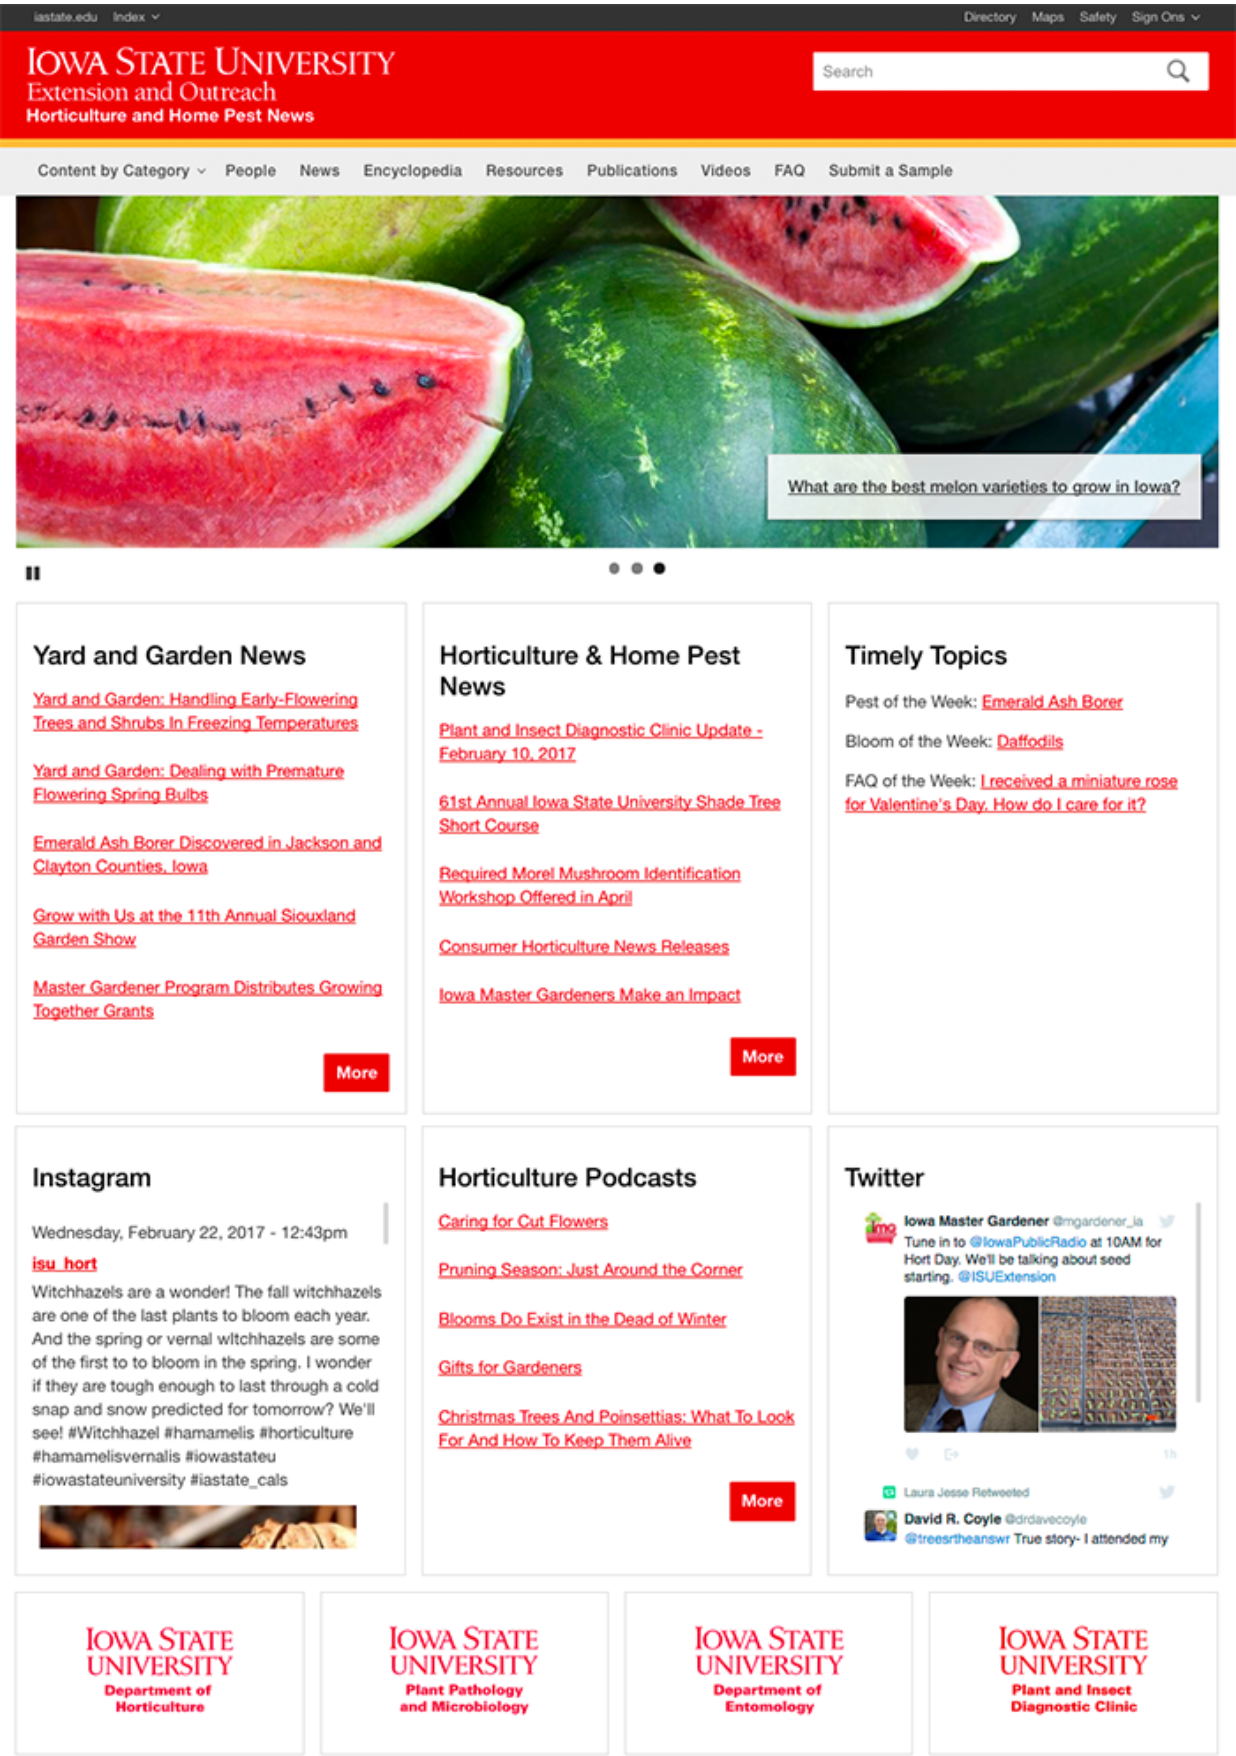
iastate.edu Index

Directory Maps Safety Sign Ons

IOWA STATE UNIVERSITY
Extension and Outreach
Horticulture and Home Pest News

Search

Content by Category People News Encyclopedia Resources Publications Videos FAQ Submit a Sample

What are the best melon varieties to grow in Iowa?

Yard and Garden News

Yard and Garden: Handling Early-Flowering Trees and Shrubs In Freezing Temperatures

Yard and Garden: Dealing with Premature Flowering Spring Bulbs

Emerald Ash Borer Discovered in Jackson and Clayton Counties, Iowa

Grow with Us at the 11th Annual Siouxland Garden Show

Master Gardener Program Distributes Growing Together Grants

More

Horticulture & Home Pest News

Plant and Insect Diagnostic Clinic Update - February 10, 2017

61st Annual Iowa State University Shade Tree Short Course

Required Morel Mushroom Identification Workshop Offered in April

Consumer Horticulture News Releases

Iowa Master Gardeners Make an Impact

More

Timely Topics

Pest of the Week: Emerald Ash Borer

Bloom of the Week: Daffodils

FAQ of the Week: I received a miniature rose for Valentine's Day. How do I care for it?

Instagram

Wednesday, February 22, 2017 - 12:43pm

isu_hort

Witchhazels are a wonder! The fall witchhazels are one of the last plants to bloom each year. And the spring or vernal witchhazels are some of the first to to bloom in the spring. I wonder if they are tough enough to last through a cold snap and snow predicted for tomorrow? We'll see! #Witchhazel #hamamelis #horticulture #hamamelisvernalis #iowastateu #iowastateuniversity #iastate_cals

Horticulture Podcasts

Caring for Cut Flowers

Pruning Season: Just Around the Corner

Blooms Do Exist in the Dead of Winter

Gifts for Gardeners

Christmas Trees And Poinsettias: What To Look For And How To Keep Them Alive

More

Twitter

Iowa Master Gardener @mgardener_ia
Tune in to @IowaPublicRadio at 10AM for Hort Day. We'll be talking about seed starting. @ISUExtension

1h

Laura Jesse Retweeted
David R. Coyle @drdavecoyle
@treesrtheanswr True story- I attended my

IOWA STATE UNIVERSITY
Department of Horticulture

IOWA STATE UNIVERSITY
Plant Pathology and Microbiology

IOWA STATE UNIVERSITY
Department of Entomology

IOWA STATE UNIVERSITY
Plant and Insect Diagnostic Clinic